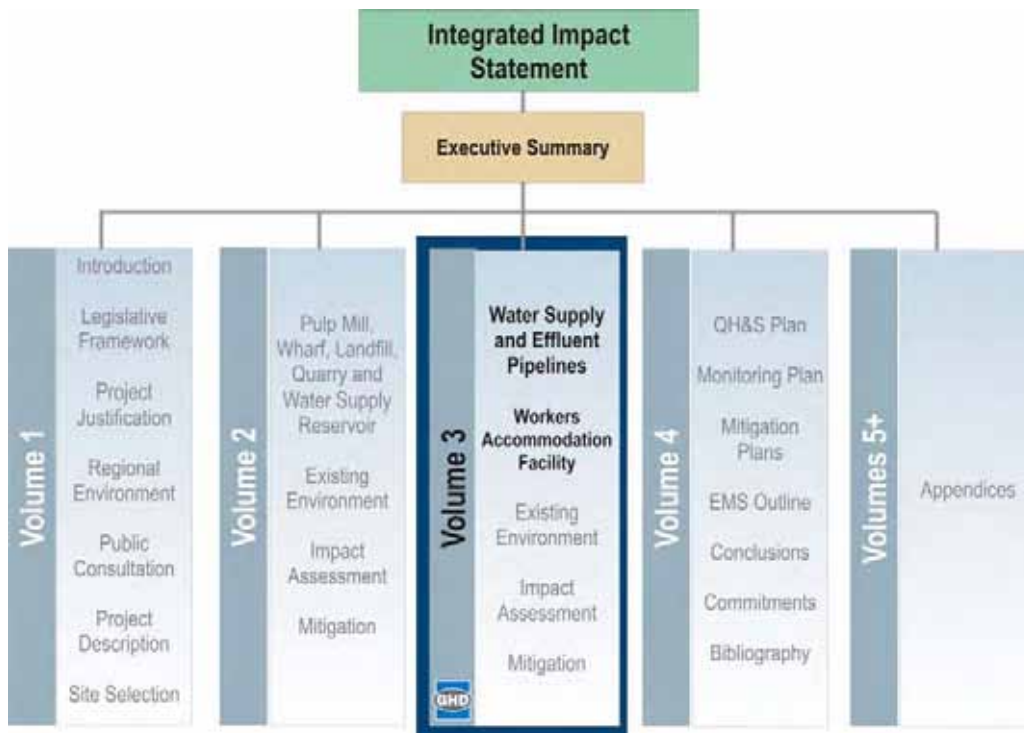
Integrated Impact Statement

Executive Summary

Volume 1

Introduction

Legislative Framework

Project Justification

Regional Environment

Public Consultation

Project Description

Site Selection

Volume 2

Pulp Mill, Wharf, Landfill, Quarry and Water Supply Reservoir

Existing Environment

Impact Assessment

Mitigation

Volume 3

Water Supply and Effluent Pipelines

Workers Accommodation Facility

Existing Environment

Impact Assessment

Mitigation

GHD

Volume 4

QH&S Plan

Monitoring Plan

Mitigation Plans

EMS Outline

Conclusions

Commitments

Bibliography

Volumes 5+

Appendices